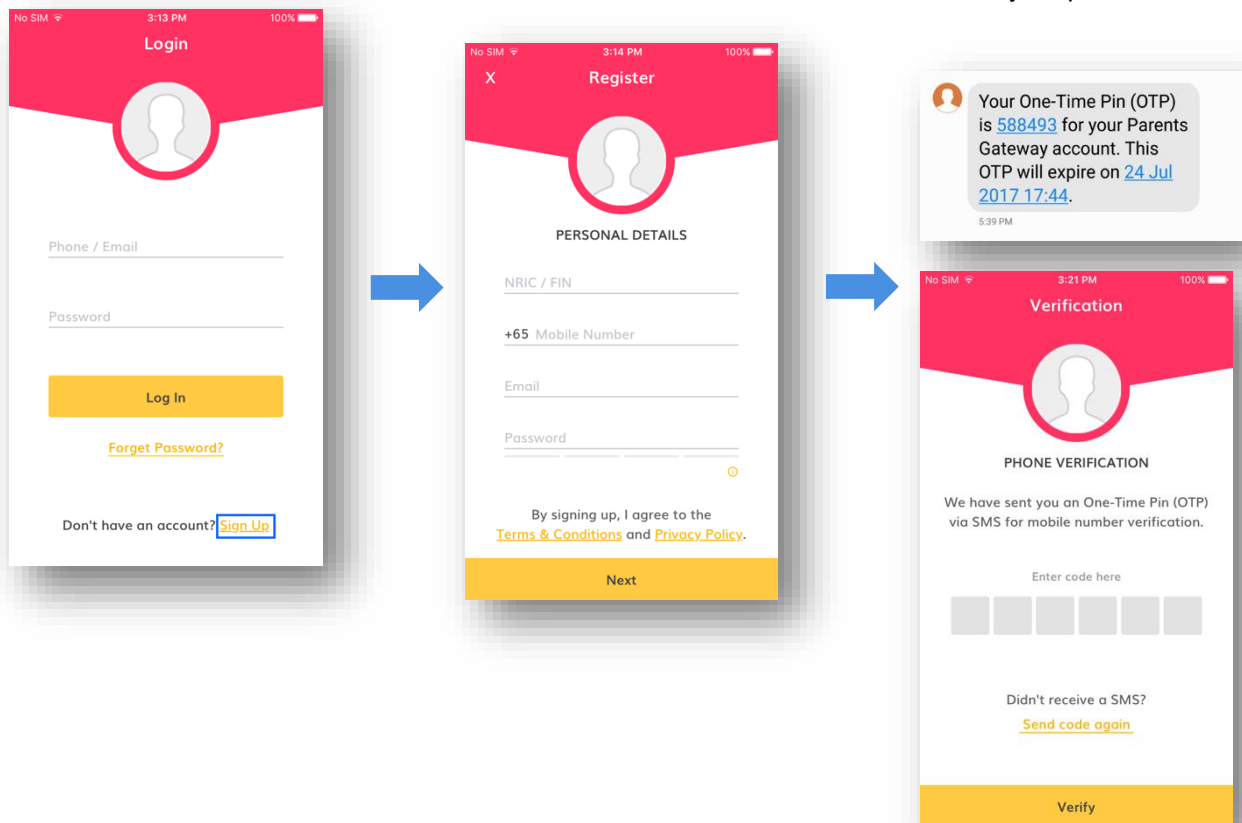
No SIM 3:13 PM 100%

Login

Phone / Email

Password

Log In

Forget Password?

Don't have an account? Sign Up

No SIM 3:14 PM 100%

X Register

PERSONAL DETAILS

NRIC / FIN

+65 Mobile Number

Email

Password

By signing up, I agree to the Terms & Conditions and Privacy Policy.

Next

Your One-Time Pin (OTP) is 588493 for your Parents Gateway account. This OTP will expire on 24 Jul 2017 17:44.

5:39 PM

No SIM 3:21 PM 100%

Verification

PHONE VERIFICATION

We have sent you an One-Time Pin (OTP) via SMS for mobile number verification.

Enter code here

Didn't receive a SMS?

Send code again

Verify